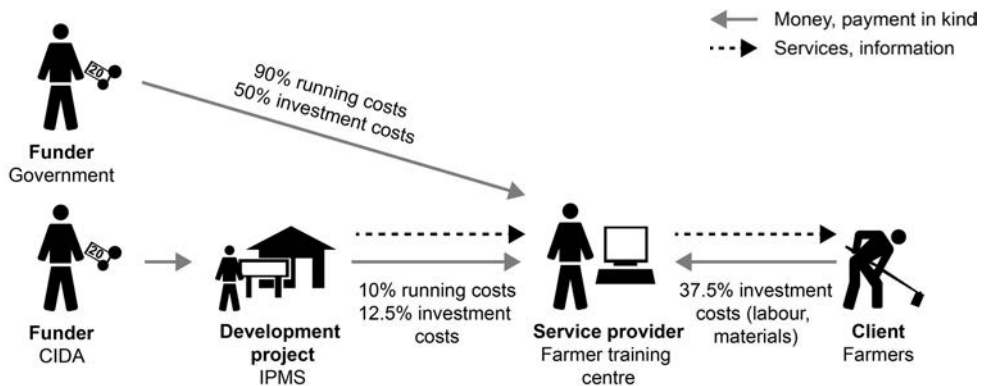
Money, payment in kind
Services, information

20
90% running costs
50% investment costs

Funder
Government

20

Funder
CIDA

Development project
IPMS

10% running costs
12.5% investment costs

Service provider
Farmer training centre

37.5% investment costs (labour, materials)

Client
Farmers